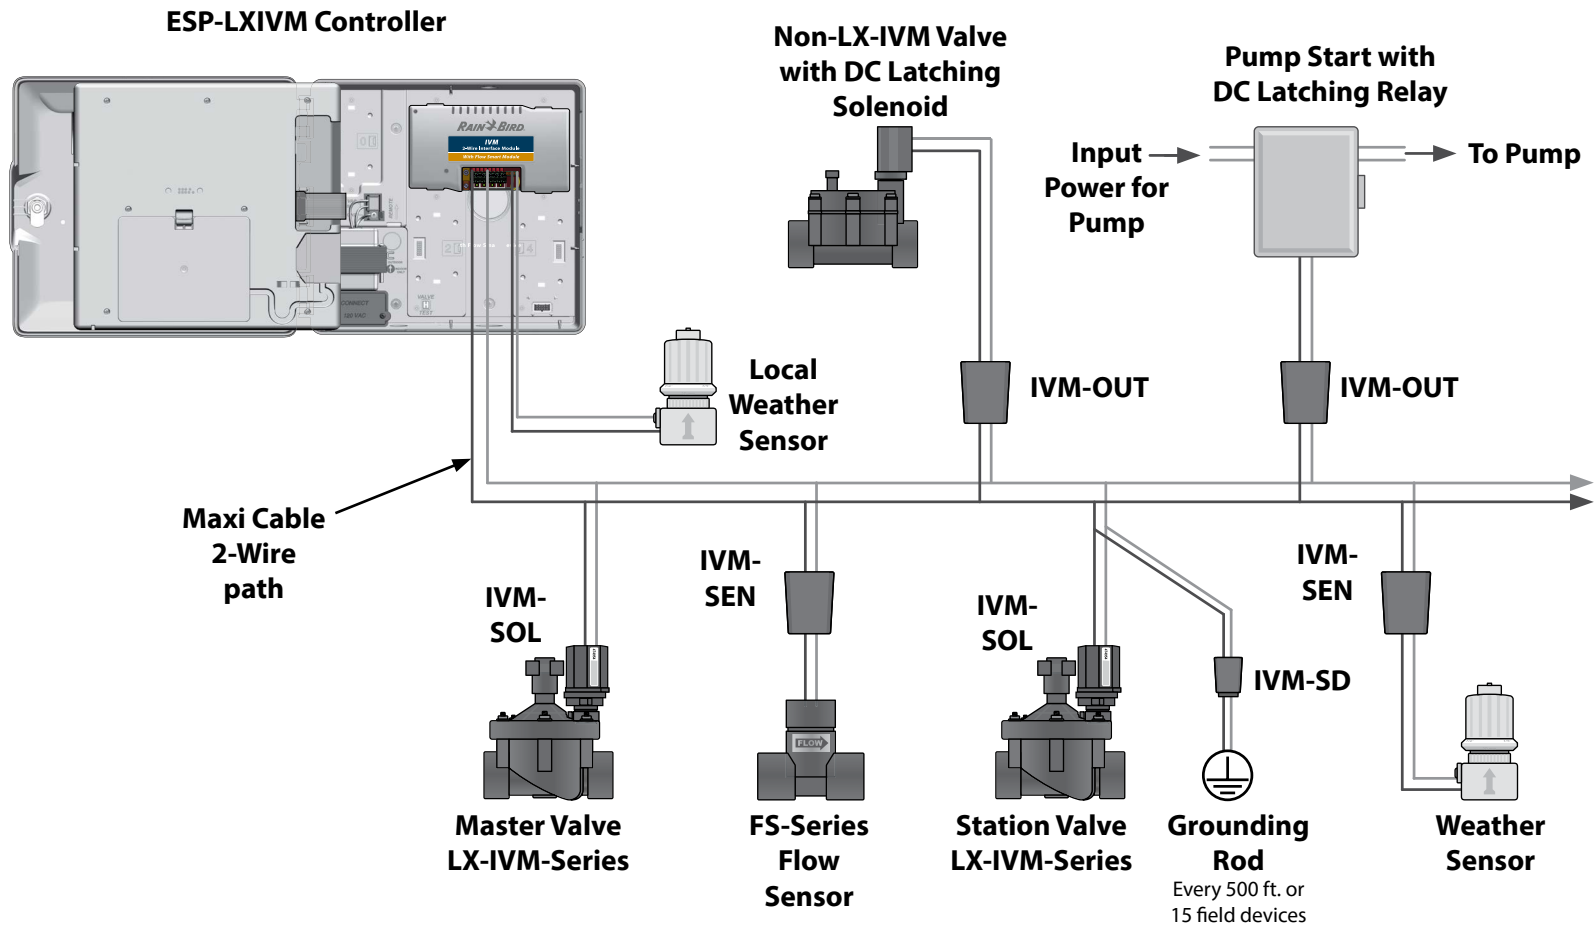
ESP-LXIVM Controller

RAIN BIRD
IVM
2-Wire Interface Module

Non-LX-IVM Valve with DC Latching Solenoid

Pump Start with DC Latching Relay

Input Power for Pump

To Pump

Local Weather Sensor

IVM-OUT

IVM-OUT

Maxi Cable 2-Wire path

IVM-SOL

IVM-SEN

IVM-SOL

IVM-SEN

IVM-SD

FLOW

Master Valve LX-IVM-Series

FS-Series Flow Sensor

Station Valve LX-IVM-Series

Grounding Rod
Every 500 ft. or 15 field devices

Weather Sensor